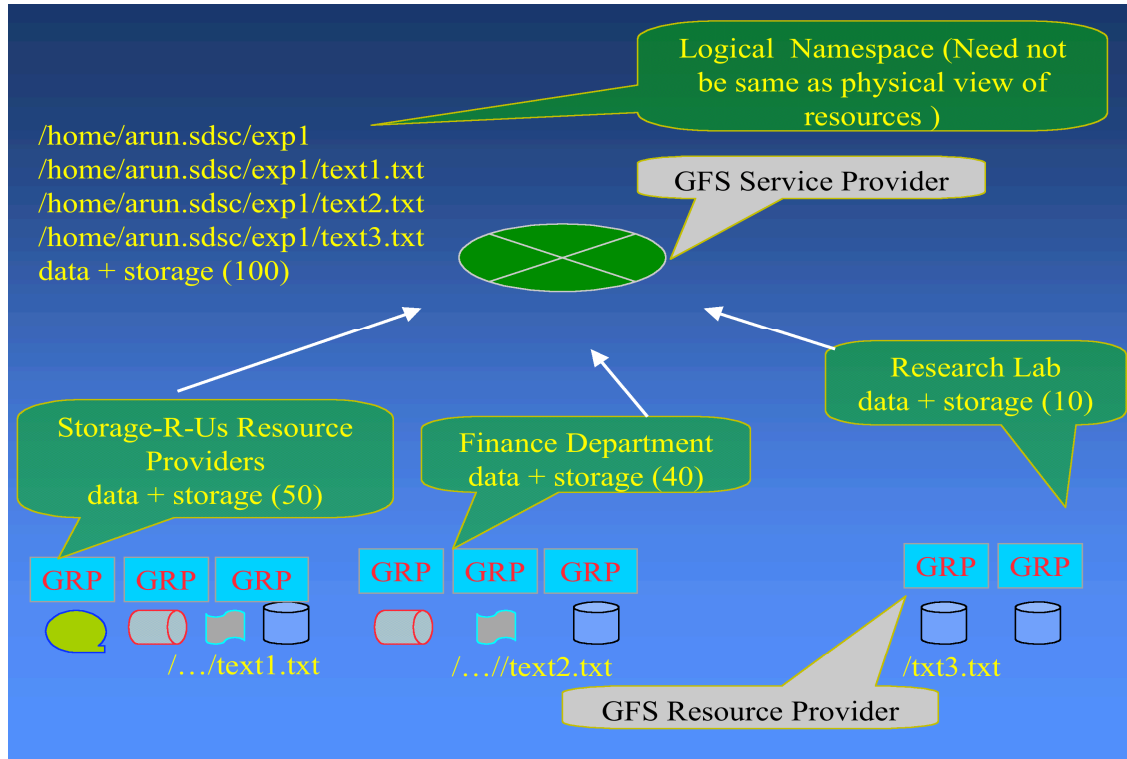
Logical Namespace (Need not be same as physical view of resources )

/home/arun.sdsc/exp1
/home/arun.sdsc/exp1/text1.txt
/home/arun.sdsc/exp1/text2.txt
/home/arun.sdsc/exp1/text3.txt
data + storage (100)

GFS Service Provider

Research Lab
data + storage (10)

Storage-R-Us Resource Providers
data + storage (50)

Finance Department
data + storage (40)

GRP GRP GRP

GRP GRP GRP

GRP GRP

/…/text1.txt

/…//text2.txt

/txt3.txt

GFS Resource Provider